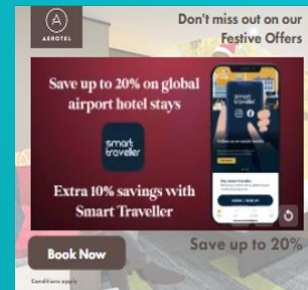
AEROTEL

Don't miss out on our Festive Offers

Save up to 20% on global airport hotel stays

smart traveller

Extra 10% savings with Smart Traveller

smart traveller

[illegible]

Book Now

Save up to 20%

Conditions apply